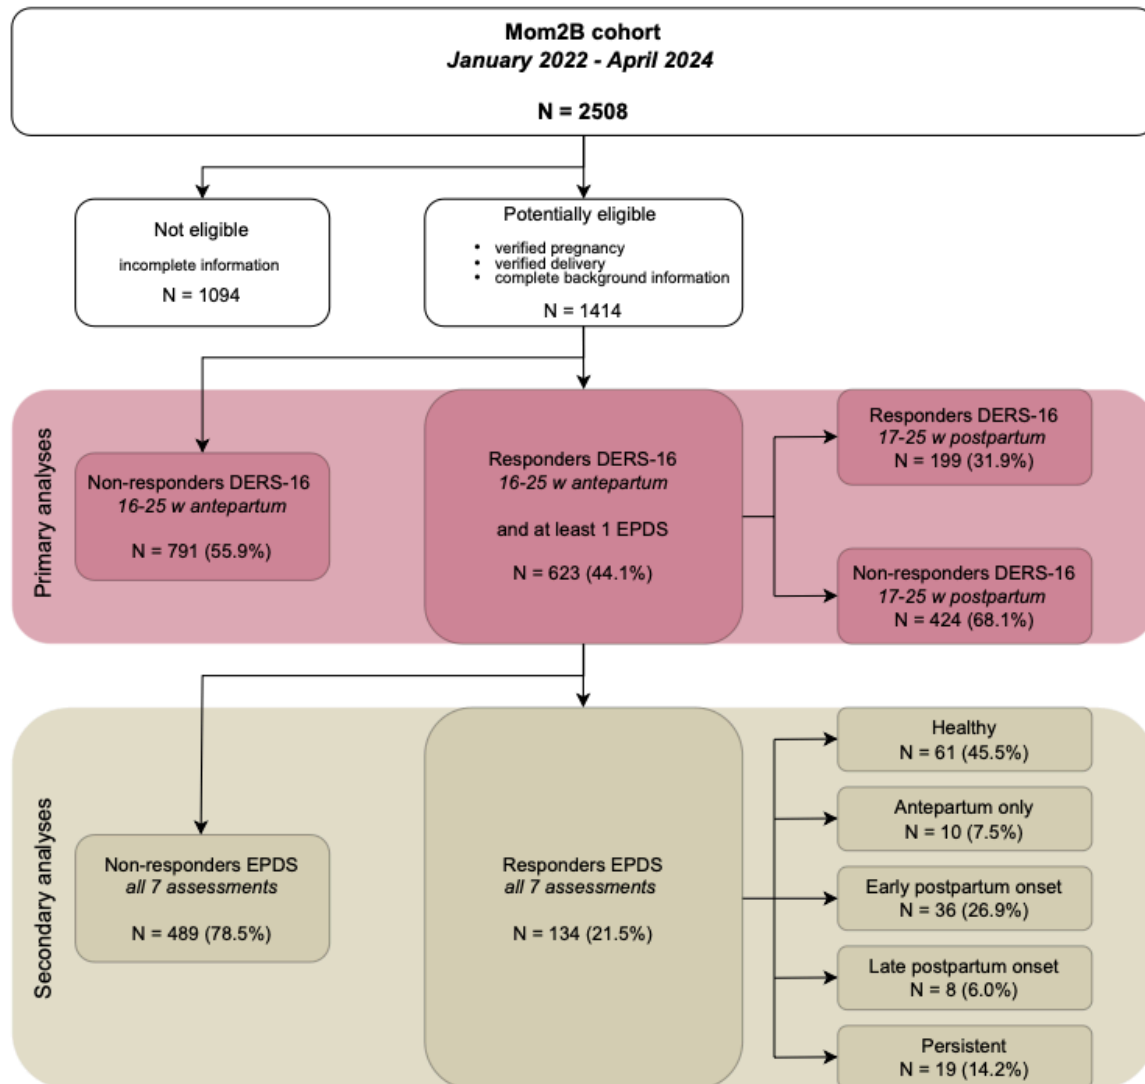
**Mom2B cohort**
*January 2022 - April 2024*

**N = 2508**

Not eligible
incomplete information
N = 1094

Potentially eligible
• verified pregnancy
• verified delivery
• complete background information
N = 1414

Primary analyses

Non-responders DERS-16
*16-25 w antepartum*
N = 791 (55.9%)

Responders DERS-16
*16-25 w antepartum*
and at least 1 EPDS
N = 623 (44.1%)

Responders DERS-16
*17-25 w postpartum*
N = 199 (31.9%)

Non-responders DERS-16
*17-25 w postpartum*
N = 424 (68.1%)

Secondary analyses

Non-responders EPDS
*all 7 assessments*
N = 489 (78.5%)

Responders EPDS
*all 7 assessments*
N = 134 (21.5%)

Healthy
N = 61 (45.5%)

Antepartum only
N = 10 (7.5%)

Early postpartum onset
N = 36 (26.9%)

Late postpartum onset
N = 8 (6.0%)

Persistent
N = 19 (14.2%)